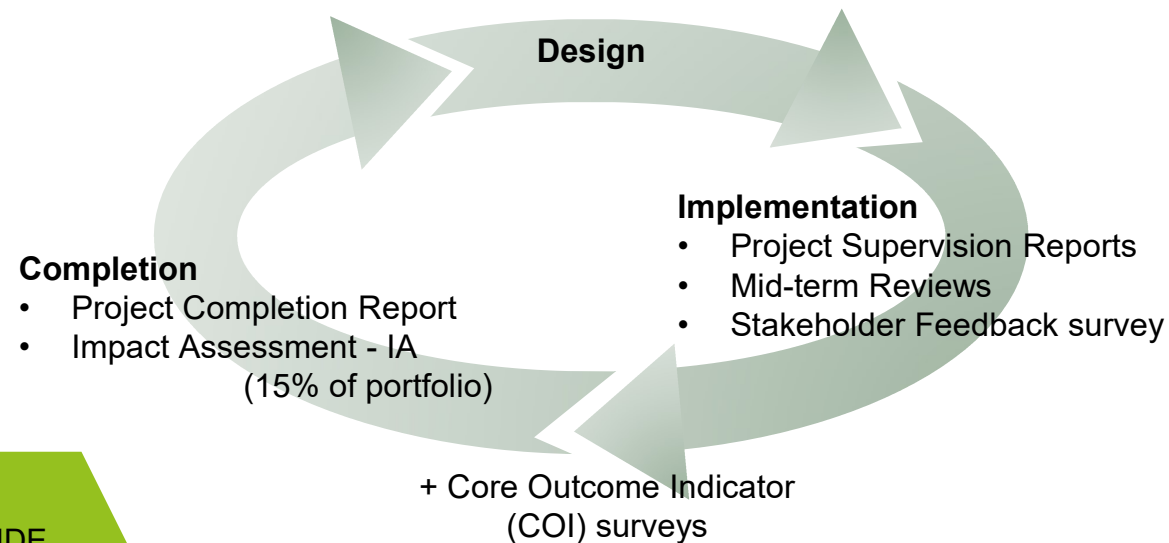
Design

Implementation
- Project Supervision Reports
- Mid-term Reviews
- Stakeholder Feedback survey

Completion
- Project Completion Report
- Impact Assessment - IA (15% of portfolio)

+ Core Outcome Indicator (COI) surveys

IDE